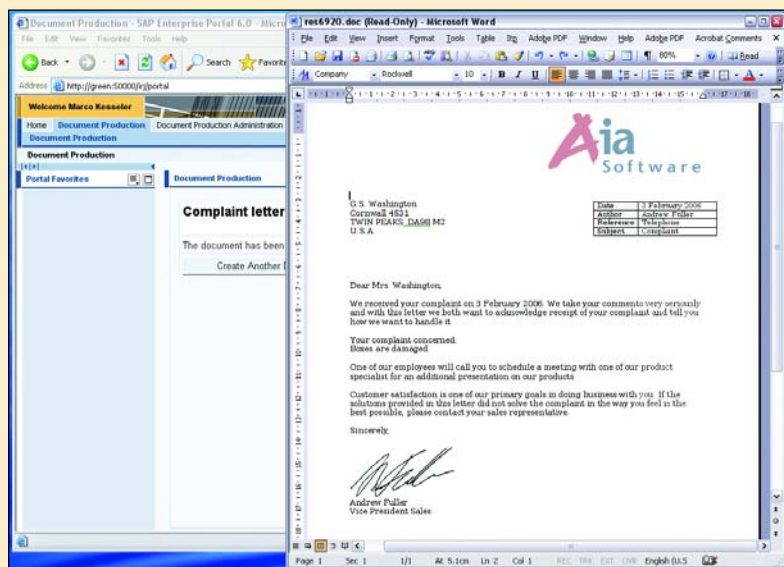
Document Production - SAP Enterprise Portal 6.0 - Micro

File Edit View Favorites Tools Help

Back Search Favorit

Address http://green:50000/irj/portal

Welcome Marco Kesseler

Home Document Production Document Production Administration

Document Production

Document Production

Portal Favorites

Document Production

Complaint letter

The document has been

Create Another I

res6920.doc (Read-Only) - Microsoft Word

File Edit View Insert Format Tools Table Itg Adobe PDF Window Help Adobe PDF Acrobat Comments

80% Read

Company Rockwell 10 B I U

Aia Software

G.S. Washington
Cornwall 4531
TWIN PEAKS, DA98 M2
U.S.A.

| Date | 3 February 2006 |
|---|---|
| Author | Andrew Fuller |
| Reference | Telephone |
| Subject | Complaint |

Dear Mrs. Washington,

We received your complaint on 3 February 2006. We take your comments very seriously and with this letter we both want to acknowledge receipt of your complaint and tell you how we want to handle it.

Your complaint concerned:
Boxes are damaged.

One of our employees will call you to schedule a meeting with one of our product specialist for an additional presentation on our products.

Customer satisfaction is one of our primary goals in doing business with you. If the solutions provided in this letter did not solve the complaint in the way you feel is the best possible, please contact your sales representative.

Sincerely,

Andrew Fuller
Vice President Sales

Page 1 Sec 1 1/1 At 5.1cm Ln 2 Col 1 REC TRK EXT OVR English (U.S